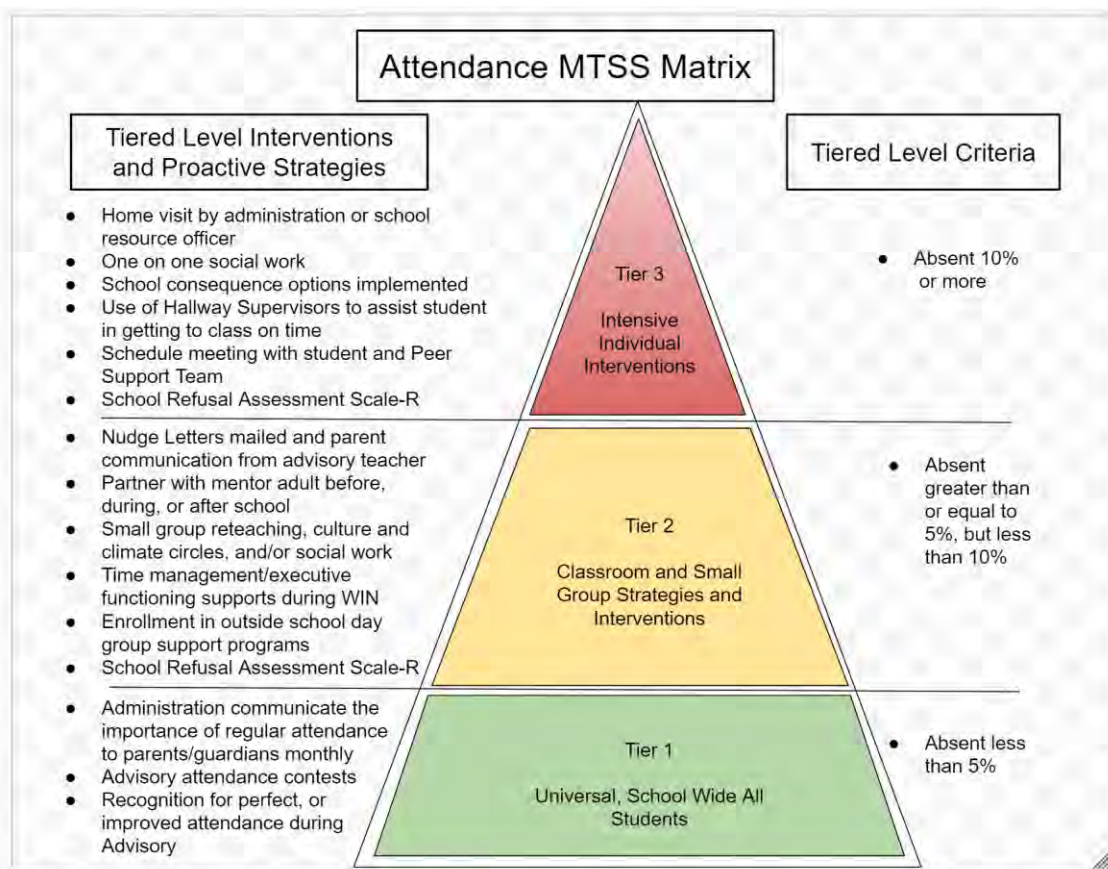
Attendance MTSS Matrix

Tiered Level Interventions and Proactive Strategies

Tiered Level Criteria

- Home visit by administration or school resource officer
- One on one social work
- School consequence options implemented
- Use of Hallway Supervisors to assist student in getting to class on time
- Schedule meeting with student and Peer Support Team
- School Refusal Assessment Scale-R

Tier 3

Intensive Individual Interventions

- Absent 10% or more

- Nudge Letters mailed and parent communication from advisory teacher
- Partner with mentor adult before, during, or after school
- Small group reteaching, culture and climate circles, and/or social work
- Time management/executive functioning supports during WIN
- Enrollment in outside school day group support programs
- School Refusal Assessment Scale-R

Tier 2

Classroom and Small Group Strategies and Interventions

- Absent greater than or equal to 5%, but less than 10%

- Administration communicate the importance of regular attendance to parents/guardians monthly
- Advisory attendance contests
- Recognition for perfect, or improved attendance during Advisory

Tier 1

Universal, School Wide All Students

- Absent less than 5%